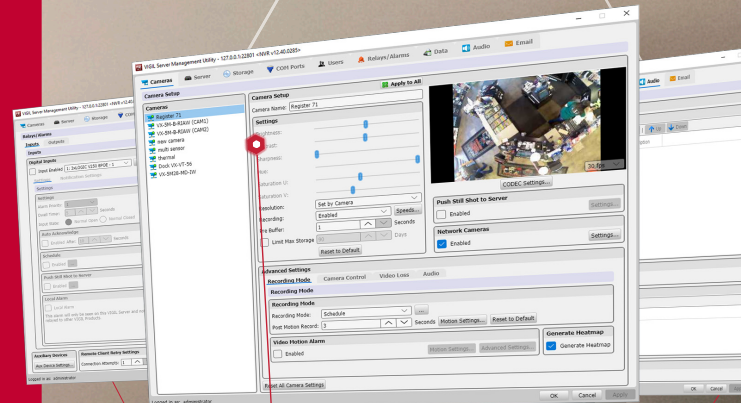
VIGIL Server Management Utility - 127.0.0.1:22801 <NVR v12.40.0285>

Cameras | Server | Storage | COM Ports | Users | Relays/Alarms | Data | Audio | Email

Camera Setup

Apply to All

Cameras
Register 71
VX-5M-B-RIAW (CAM1)
VX-5M-B-RIAW (CAM2)
new camera
multi-sensor
thermal
Dock VX-VT-56
VX-5M26-MD-IW

Camera Setup
Camera Name: Register 71

Settings
Brightness:
Contrast:
Sharpness:
Hue:
Saturation U:
Saturation V:
Resolution: Set by Camera
Recording: Enabled Speeds...
Pre Buffer: 1 Seconds
Limit Max Storage Days
Reset to Default

30 fps

CODEC Settings...

Push Still Shot to Server
Enabled Settings...

Network Cameras
Enabled Settings...

Advanced Settings
Recording Mode | Camera Control | Video Loss | Audio

Recording Mode
Recording Mode
Recording Mode: Schedule ...
Post Motion Record: 3 Seconds Motion Settings... Reset to Default

Generate Heatmap
Generate Heatmap

Video Motion Alarm
Enabled Motion Settings... Advanced Settings...

Reset All Camera Settings

Logged in as: administrator

OK Cancel Apply

VIGIL Server Management Utility - 127.0.0.1:22801 <NVR v12.40.0285>
Cameras Server Storage COM
Relays/Alarms
Inputs Outputs
Inputs
Digital Inputs
Input Enabled 1. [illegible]
Settings
Auto Acknowledge
Schedule
Enabled
Push Still Shot to Server
Enabled
Local Alarm
Local Alarm
Auxiliary Devices
Aux Device Settings...
Remote Client Retry Settings
Connection Attempts: 1
Logged in as: administrator

Audio Email
OK Cancel